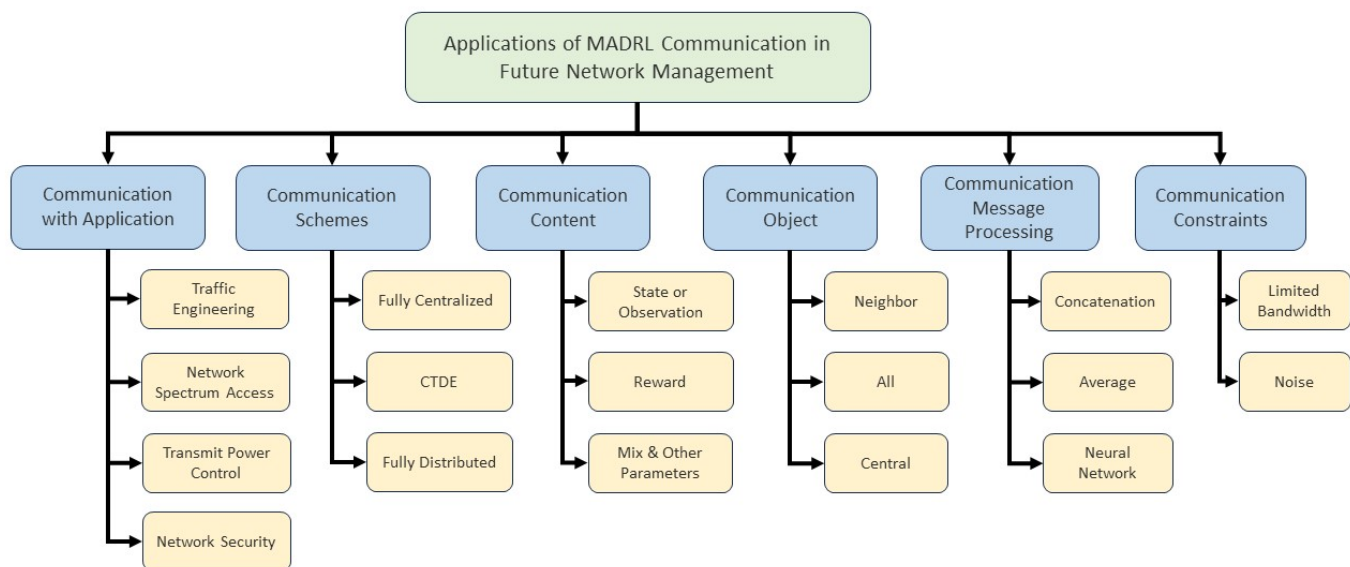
Applications of MADRL Communication in Future Network Management

Communication with Application

Traffic Engineering

Network Spectrum Access

Transmit Power Control

Network Security

Communication Schemes

Fully Centralized

CTDE

Fully Distributed

Communication Content

State or Observation

Reward

Mix & Other Parameters

Communication Object

Neighbor

All

Central

Communication Message Processing

Concatenation

Average

Neural Network

Communication Constraints

Limited Bandwidth

Noise